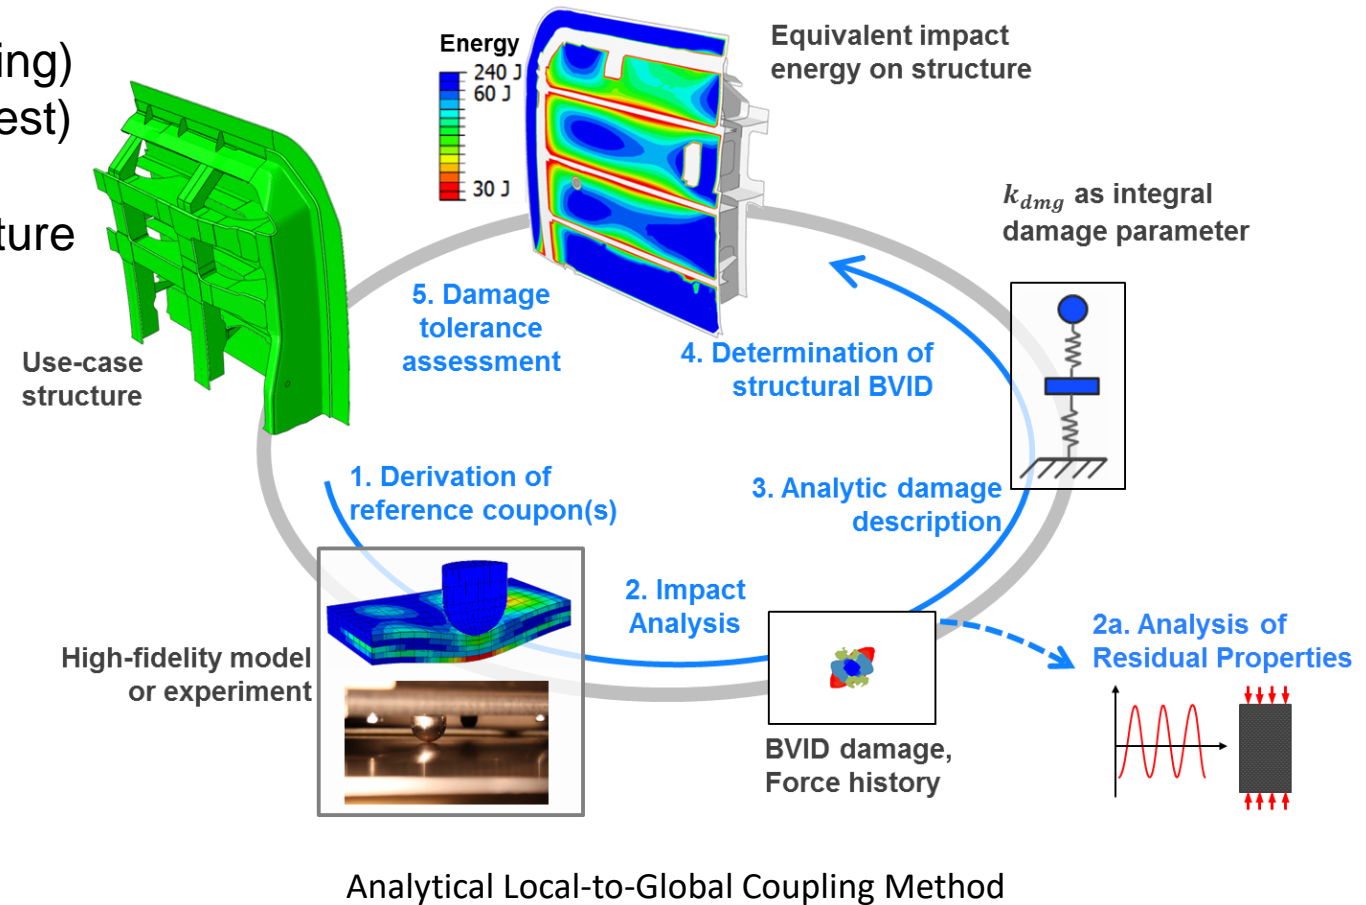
ing)
est)
ture

Energy
240 J
60 J
30 J

Equivalent impact energy on structure

$k_{dmg}$ as integral damage parameter

Use-case structure

5. Damage tolerance assessment

4. Determination of structural BVID

1. Derivation of reference coupon(s)

3. Analytic damage description

2. Impact Analysis

2a. Analysis of Residual Properties

High-fidelity model or experiment

BVID damage, Force history

Analytical Local-to-Global Coupling Method